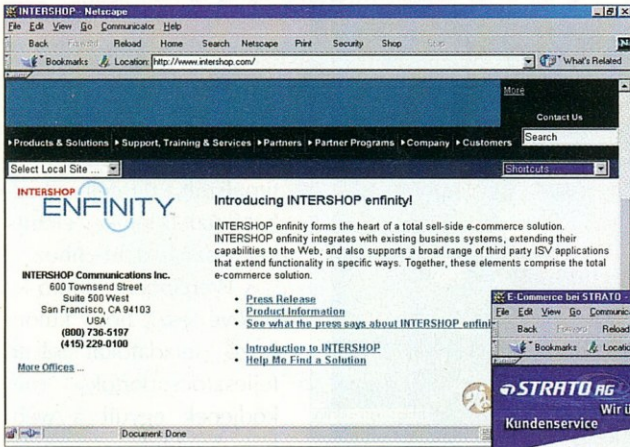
INTERSHOP - Netscape

File Edit View Go Communicator Help

Back Forward Reload Home Search Netscape Print Security Shop Stop

Bookmarks Location: http://www.intershop.com/ What's Related

More

Contact Us

▸Products & Solutions ▸Support, Training & Services ▸Partners ▸Partner Programs ▸Company ▸Customers

Search

Select Local Site ...

Shortcuts ...

INTERSHOP ENFINITY

Introducing INTERSHOP enfinity!

INTERSHOP enfinity forms the heart of a total sell-side e-commerce solution. INTERSHOP enfinity integrates with existing business systems, extending their capabilities to the Web, and also supports a broad range of third party ISV applications that extend functionality in specific ways. Together, these elements comprise the total e-commerce solution.

INTERSHOP Communications Inc.
600 Townsend Street
Suite 500 West
San Francisco, CA 94103
USA
(800) 736-5197
(415) 229-0100

More Offices ...

• Press Release
• Product Information
• See what the press says about INTERSHOP enfini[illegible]

• Introduction to INTERSHOP
• Help Me Find a Solution

Document: Done

E-Commerce bei STRATO - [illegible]

File Edit View Go Communic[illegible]

Back Forward Reload

Bookmarks Locatio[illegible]

STRATO AG

Wir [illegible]

Kundenservice